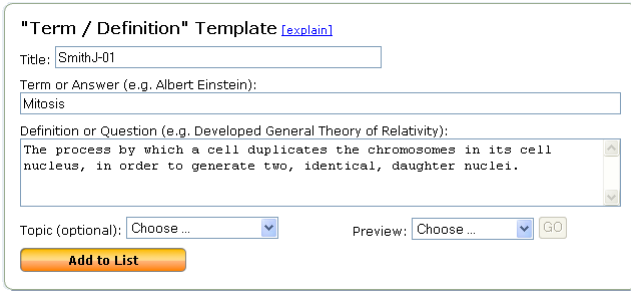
"Term / Definition" Template [explain]

Title: SmithJ-01

Term or Answer (e.g. Albert Einstein):

Mitosis

Definition or Question (e.g. Developed General Theory of Relativity):

The process by which a cell duplicates the chromosomes in its cell nucleus, in order to generate two, identical, daughter nuclei.

Topic (optional): Choose ...

Preview: Choose ... GO

Add to List